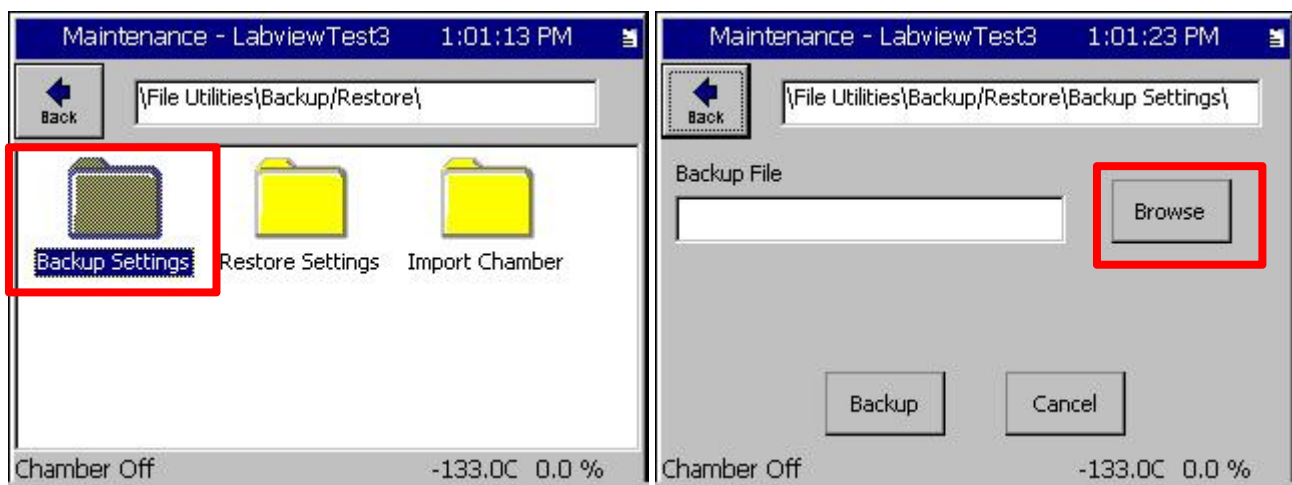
Maintenance - LabviewTest3 1:01:13 PM

Back

\File Utilities\Backup/Restore\

Backup Settings

Restore Settings

Import Chamber

Chamber Off -133.0C 0.0 %

Maintenance - LabviewTest3 1:01:23 PM

Back

\File Utilities\Backup/Restore\Backup Settings\

Backup File

Browse

Backup

Cancel

Chamber Off -133.0C 0.0 %